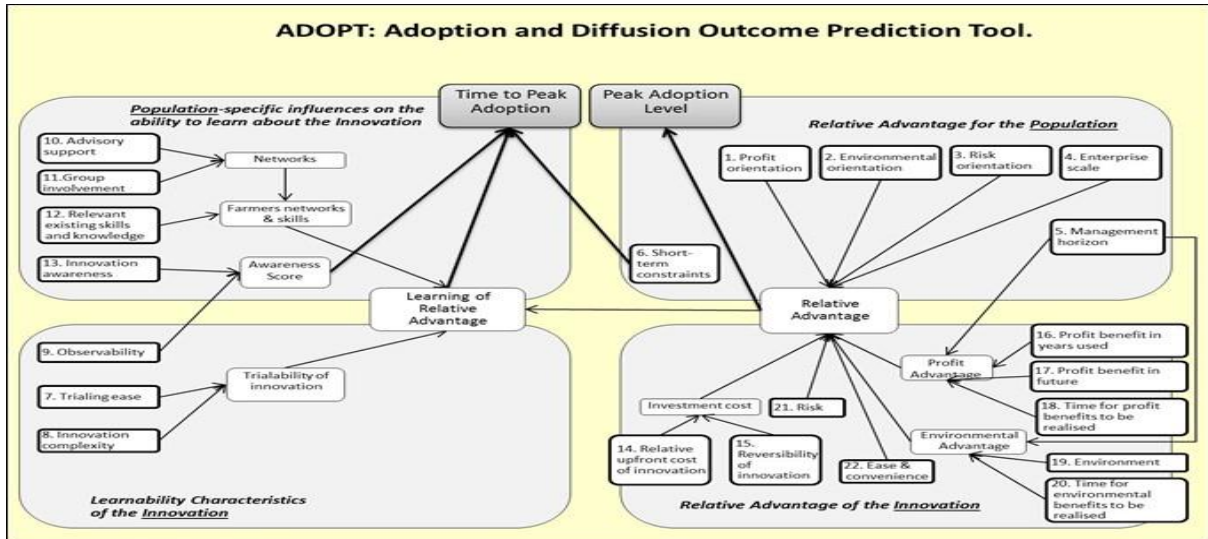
ADOPT: Adoption and Diffusion Outcome Prediction Tool.

Time to Peak Adoption

Peak Adoption Level

*Population-specific influences on the ability to learn about the Innovation*

10. Advisory support

11.Group involvement

Networks

12. Relevant existing skills and knowledge

Farmers networks & skills

13. Innovation awareness

Awareness Score

*Relative Advantage for the Population*

1. Profit orientation

2. Environmental orientation

3. Risk orientation

4. Enterprise scale

5. Management horizon

6. Short-term constraints

Learning of Relative Advantage

Relative Advantage

9. Observability

7. Trialing ease

Trialability of innovation

8. Innovation complexity

*Learnability Characteristics of the Innovation*

16. Profit benefit in years used

Profit Advantage

17. Profit benefit in future

18. Time for profit benefits to be realised

Investment cost

21. Risk

Environmental Advantage

14. Relative upfront cost of innovation

15. Reversibility of innovation

22. Ease & convenience

19. Environment

20. Time for environmental benefits to be realised

*Relative Advantage of the Innovation*